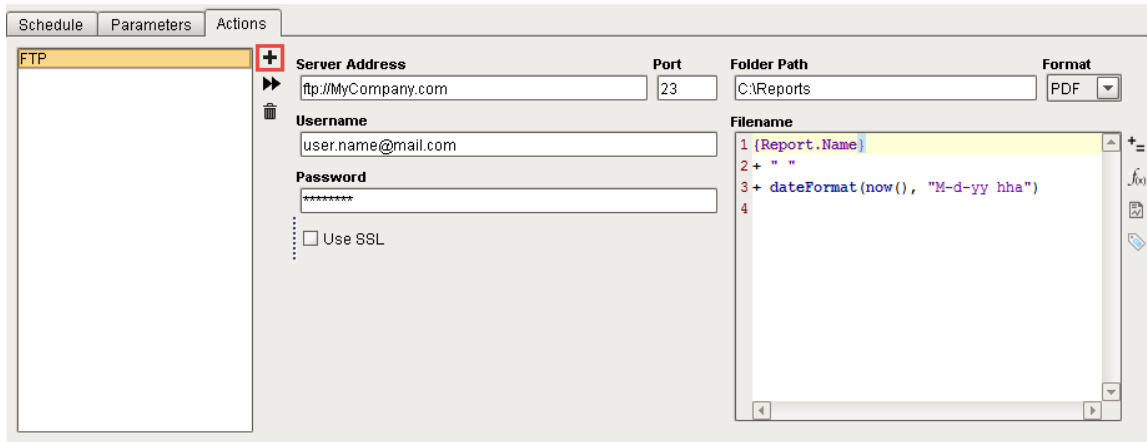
Schedule Parameters Actions

FTP

Server Address
ftp://MyCompany.com

Port
23

Folder Path
C:\Reports

Format
PDF

Username
user.name@mail.com

Password
********

Use SSL

Filename
1 {Report.Name}
2 + " "
3 + dateFormat(now(), "M-d-yy hha")
4